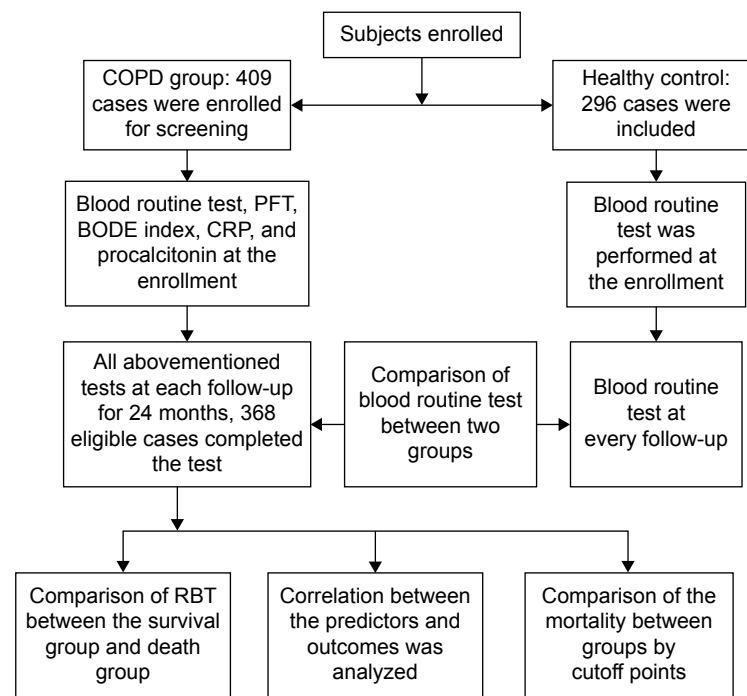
Subjects enrolled

COPD group: 409 cases were enrolled for screening

Healthy control: 296 cases were included

Blood routine test, PFT, BODE index, CRP, and procalcitonin at the enrollment

Blood routine test was performed at the enrollment

All abovementioned tests at each follow-up for 24 months, 368 eligible cases completed the test

Comparison of blood routine test between two groups

Blood routine test at every follow-up

Comparison of RBT between the survival group and death group

Correlation between the predictors and outcomes was analyzed

Comparison of the mortality between groups by cutoff points